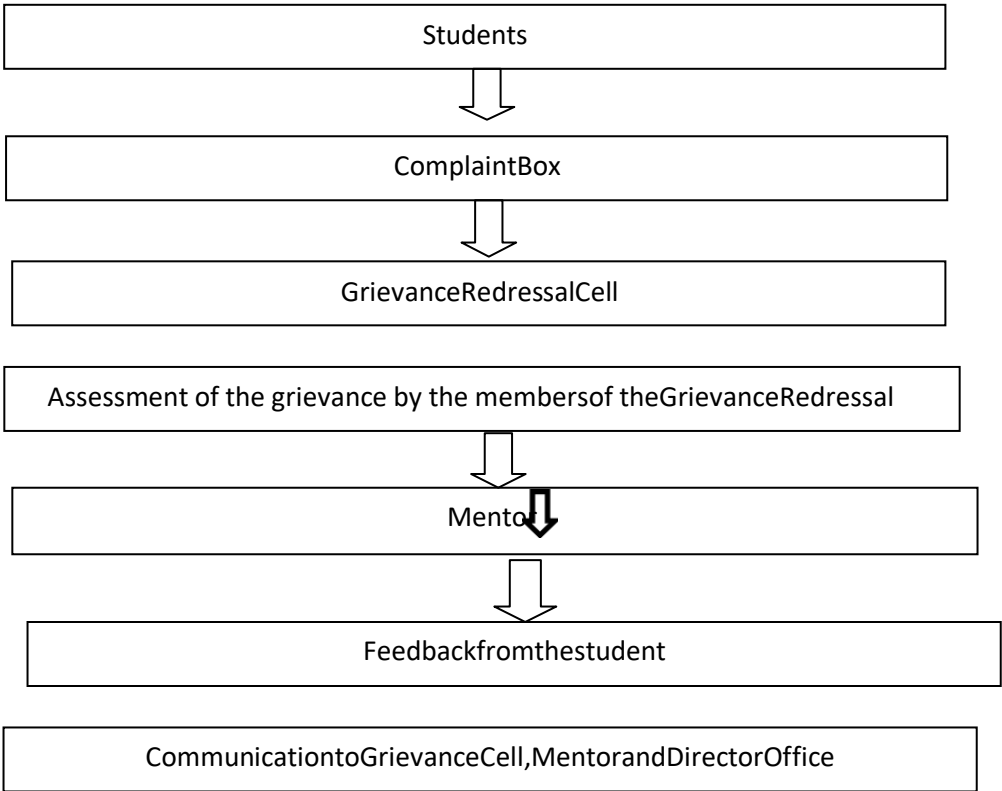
Students

ComplaintBox

GrievanceRedressalCell

Assessment of the grievance by the membersof theGrievanceRedressal

Mentor

Feedbackfromthestudent

CommunicationtoGrievanceCell,MentorandDirectorOffice